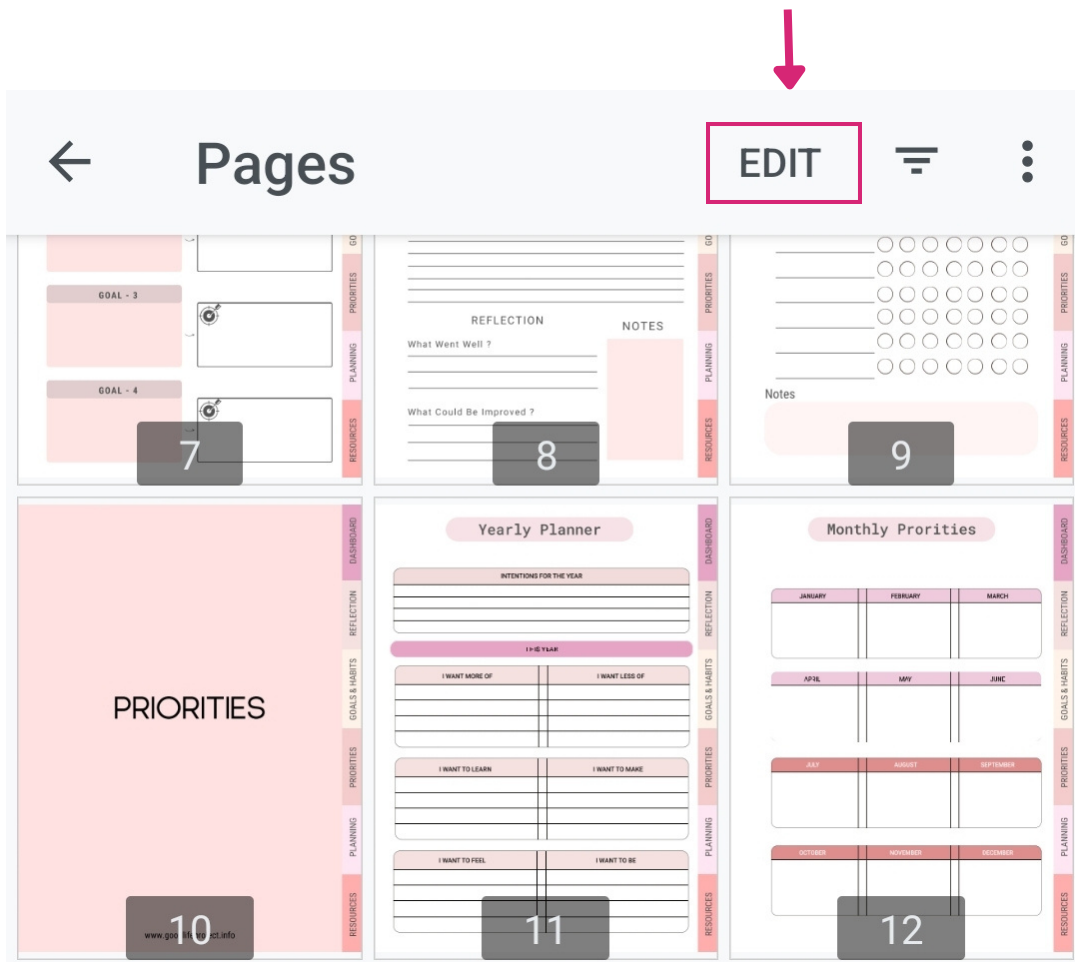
Pages

EDIT

GOAL - 3

GOAL - 4

GO
PRIORITIES
PLANNING
RESOURCES

7

REFLECTION

What Went Well ?

What Could Be Improved ?

NOTES

GO
PRIORITIES
PLANNING
RESOURCES

8

Notes

GO
PRIORITIES
PLANNING
RESOURCES

9

PRIORITIES

www.goo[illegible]life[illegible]roject.info

DASHBOARD
REFLECTION
GOALS & HABITS
PRIORITIES
PLANNING
RESOURCES

10

Yearly Planner

INTENTIONS FOR THE YEAR

THIS YEAR

| I WANT MORE OF | I WANT LESS OF |
|---|---|

| I WANT TO LEARN | I WANT TO MAKE |
|---|---|

| I WANT TO FEEL | I WANT TO BE |
|---|---|

DASHBOARD
REFLECTION
GOALS & HABITS
PRIORITIES
PLANNING
RESOURCES

11

Monthly Prorities

| JANUARY | FEBRUARY | MARCH |
|---|---|---|

| APRIL | MAY | JUNE |
|---|---|---|

| JULY | AUGUST | SEPTEMBER |
|---|---|---|

| OCTOBER | NOVEMBER | DECEMBER |
|---|---|---|

DASHBOARD
REFLECTION
GOALS & HABITS
PRIORITIES
PLANNING
RESOURCES

12